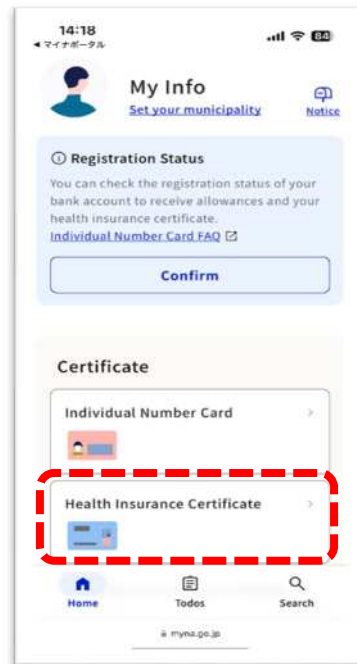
14:18
◂ マイナポータル
84

My Info
Set your municipality
Notice

ⓘ Registration Status
You can check the registration status of your bank account to receive allowances and your health insurance certificate.
Individual Number Card FAQ

Confirm

Certificate

Individual Number Card
>

Health Insurance Certificate
>

Home
Todos
Search

myna.go.jp